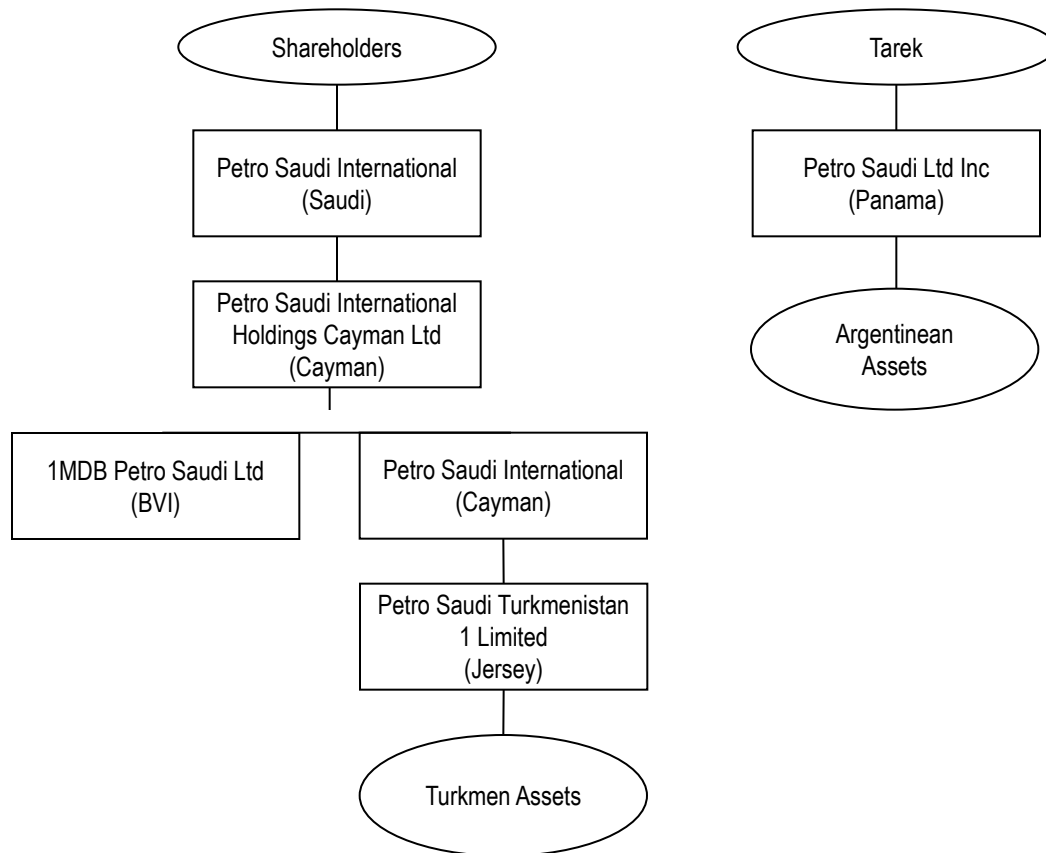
Shareholders

Petro Saudi International
(Saudi)

Petro Saudi International
Holdings Cayman Ltd
(Cayman)

1MDB Petro Saudi Ltd
(BVI)

Petro Saudi International
(Cayman)

Petro Saudi Turkmenistan
1 Limited
(Jersey)

Turkmen Assets

Tarek

Petro Saudi Ltd Inc
(Panama)

Argentinean
Assets